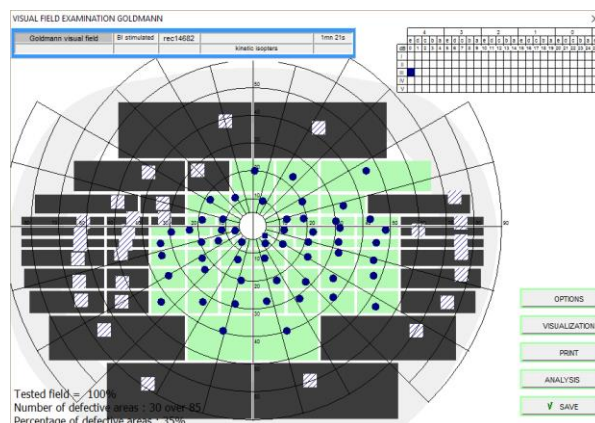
VISUAL FIELD EXAMINATION GOLDMANN

| Goldmann visual field | BI stimulated | rec14682 | 1mn 21s |
|---|---|---|---|
| | | kinetic isopters | |

4 3 2 1 0

10
20
30
40
50
90

OPTIONS
VISUALIZATION
PRINT
ANALYSIS
√ SAVE

Tested field = 100%
Number of defective areas : 30 over 85
Percentage of defective areas : 35%